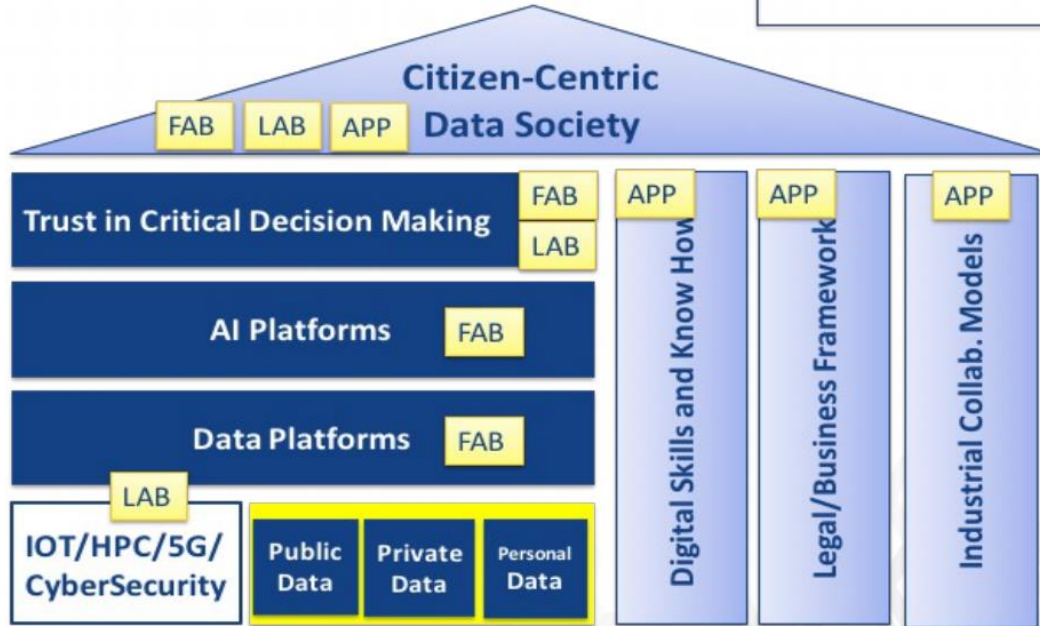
Citizen-Centric Data Society

FAB LAB APP

Trust in Critical Decision Making

FAB
LAB

AI Platforms FAB

Data Platforms FAB

LAB

IOT/HPC/5G/ CyberSecurity

Public Data

Private Data

Personal Data

APP
Digital Skills and Know How

APP
Legal/Business Framework

APP
Industrial Collab. Models